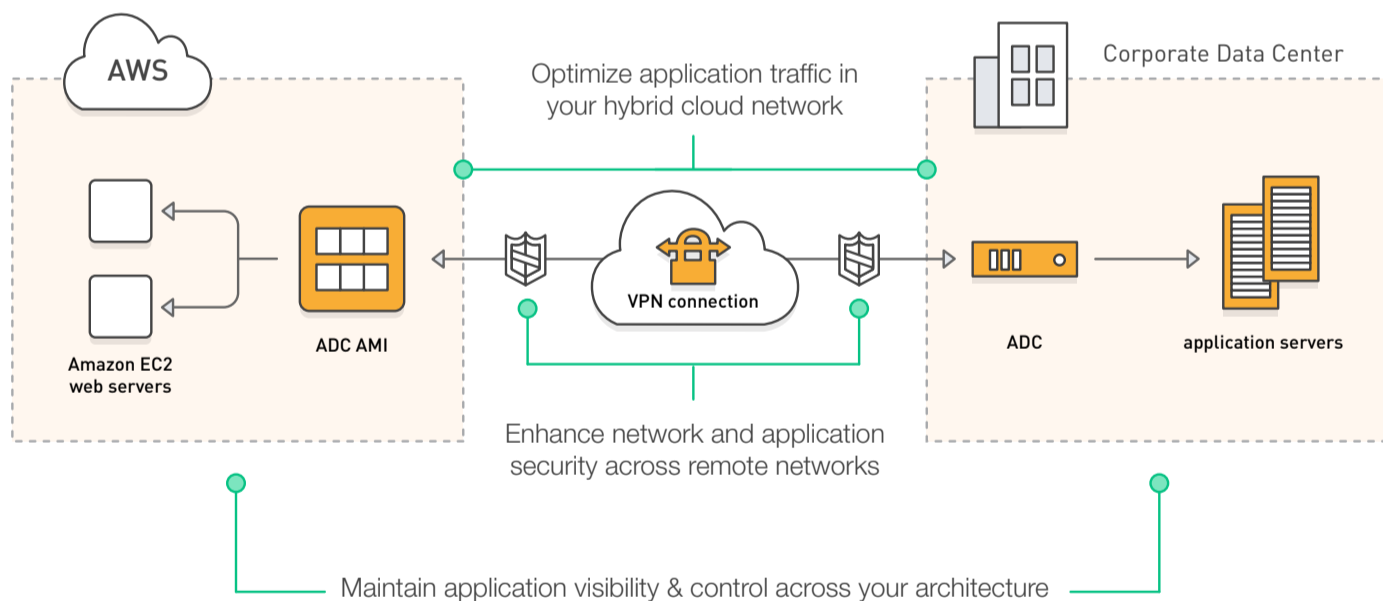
AWS

Corporate Data Center

Optimize application traffic in your hybrid cloud network

Amazon EC2 web servers

ADC AMI

VPN connection

ADC

application servers

Enhance network and application security across remote networks

Maintain application visibility & control across your architecture